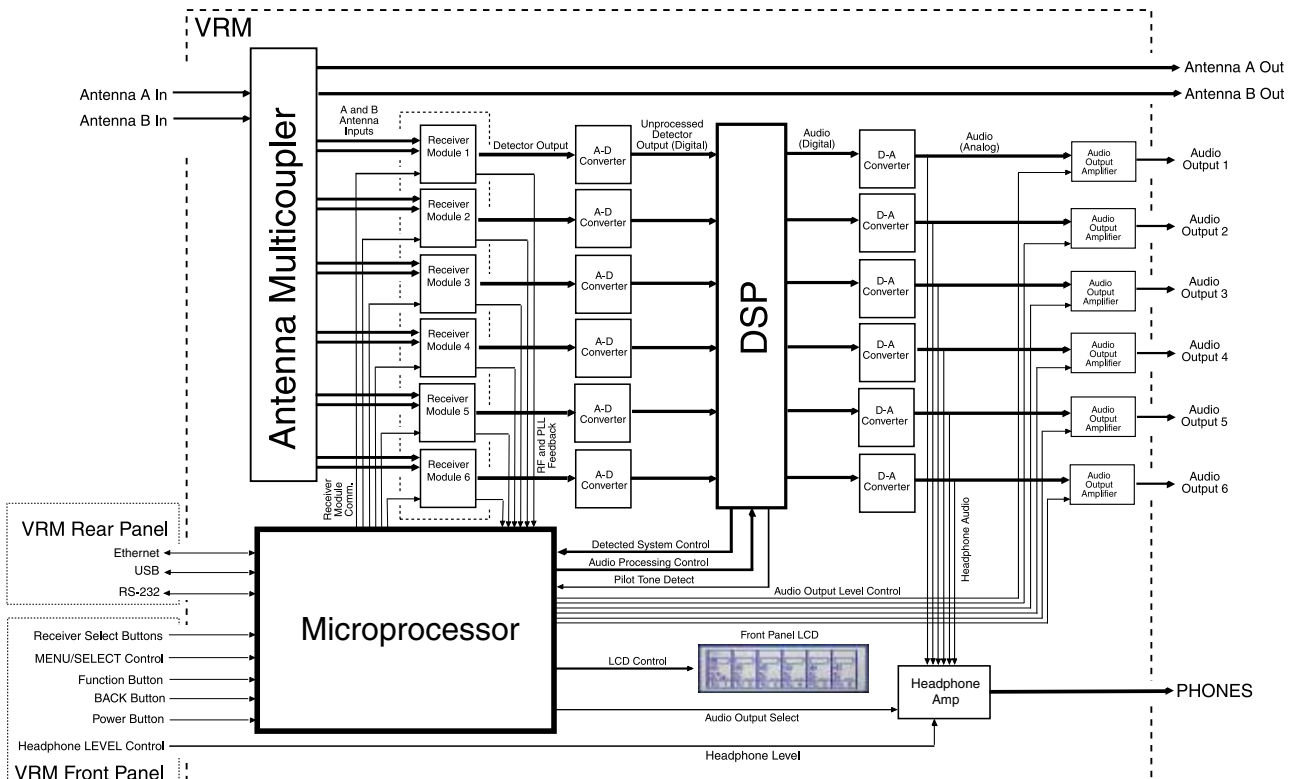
VRM

Antenna A In
Antenna B In
Antenna A Out
Antenna B Out

Antenna Multicoupler

A and B Antenna Inputs

Receiver Module 1
Receiver Module 2
Receiver Module 3
Receiver Module 4
Receiver Module 5
Receiver Module 6

Detector Output

A-D Converter
A-D Converter
A-D Converter
A-D Converter
A-D Converter
A-D Converter

Unprocessed Detector Output (Digital)

DSP

Audio (Digital)

D-A Converter
D-A Converter
D-A Converter
D-A Converter
D-A Converter
D-A Converter

Audio (Analog)

Audio Output Amplifier
Audio Output Amplifier
Audio Output Amplifier
Audio Output Amplifier
Audio Output Amplifier
Audio Output Amplifier

Audio Output 1
Audio Output 2
Audio Output 3
Audio Output 4
Audio Output 5
Audio Output 6

RF and PLL Feedback

Receiver Module Comm.

Headphone Audio

VRM Rear Panel
Ethernet
USB
RS-232

Microprocessor

Detected System Control
Audio Processing Control
Pilot Tone Detect
Audio Output Level Control

Receiver Select Buttons
MENU/SELECT Control
Function Button
BACK Button
Power Button
Headphone LEVEL Control

Front Panel LCD
LCD Control

Headphone Amp

PHONES

Audio Output Select
Headphone Level

VRM Front Panel